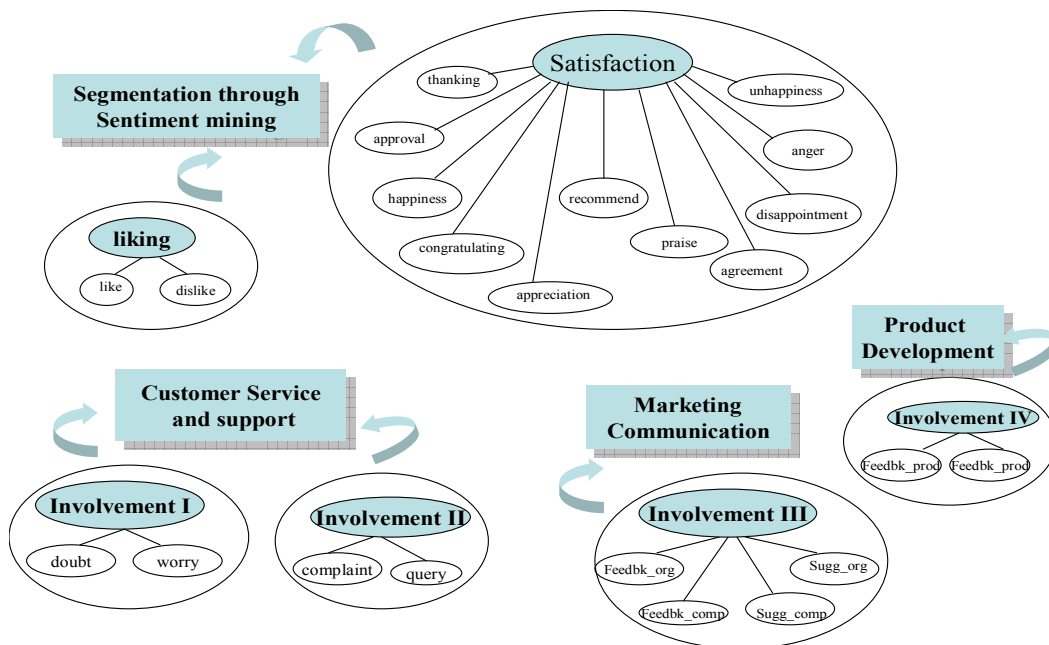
Segmentation through Sentiment mining

Satisfaction

thanking

unhappiness

approval

anger

happiness

recommend

disappointment

congratulating

praise

agreement

appreciation

liking

like

dislike

Product Development

Involvement IV

Feedbk_prod

Feedbk_prod

Customer Service and support

Marketing Communication

Involvement I

doubt

worry

Involvement II

complaint

query

Involvement III

Feedbk_org

Sugg_org

Feedbk_comp

Sugg_comp